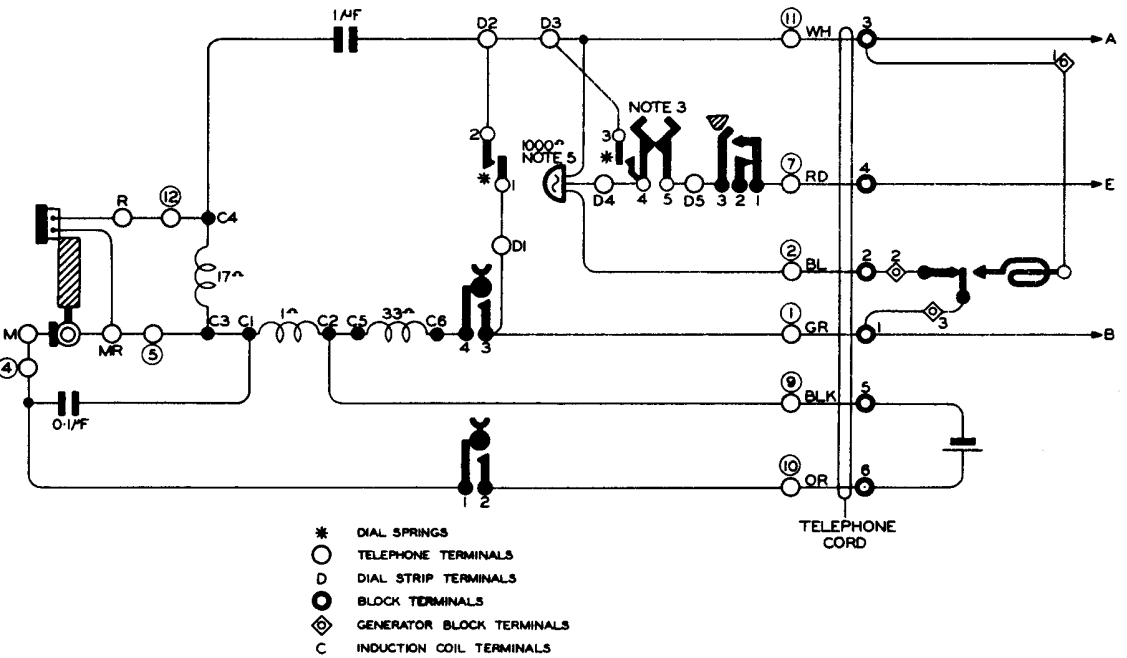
1µF
D2
D3
11
WH
3
A
1
NOTE 3
1000Ω
NOTE 5
2
3
*
1
7
RD
4
E
D4
4
5
D5
3
2
1
R
12
C4
DI
17Ω
2
BL
2
2
M
MR
5
C3
C1
1Ω
C2
C5
33Ω
C6
4
3
1
GR
1
3
B
4
0·1µF
9
BLK
5
1
2
10
OR
6
TELEPHONE CORD

* DIAL SPRINGS
TELEPHONE TERMINALS
D DIAL STRIP TERMINALS
BLOCK TERMINALS
GENERATOR BLOCK TERMINALS
C INDUCTION COIL TERMINALS